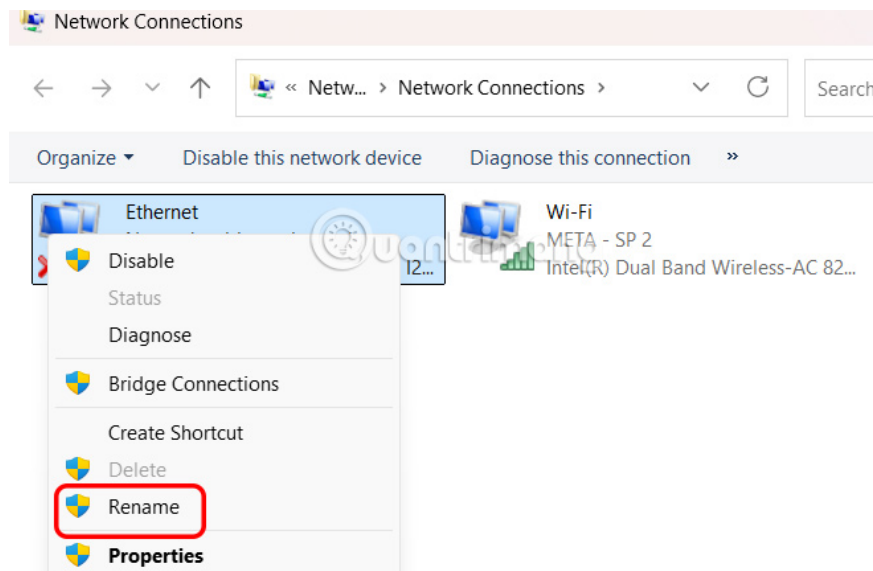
Network Connections

« Netw... › Network Connections ›

Search

Organize ▾ Disable this network device Diagnose this connection »

Ethernet

I2...

Wi-Fi
META - SP 2
Intel(R) Dual Band Wireless-AC 82...

Disable
Status
Diagnose
Bridge Connections
Create Shortcut
Delete
Rename
Properties

Quantrimang